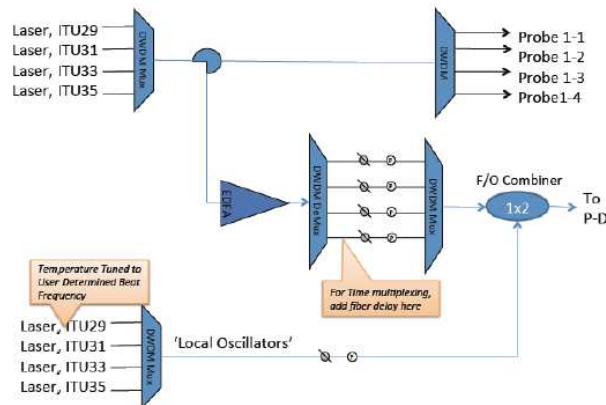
Laser, ITU29
Laser, ITU31
Laser, ITU33
Laser, ITU35

DWDM Mux

DWDM

Probe 1-1
Probe 1-2
Probe 1-3
Probe1-4

EDFA

DWDM DeMux

DWDM Mux

F/O Combiner

1x2

To
P-D

Temperature Tuned to User Determined Beat Frequency

For Time multiplexing, add fiber delay here

Laser, ITU29
Laser, ITU31
Laser, ITU33
Laser, ITU35

DWDM Mux

'Local Oscillators'